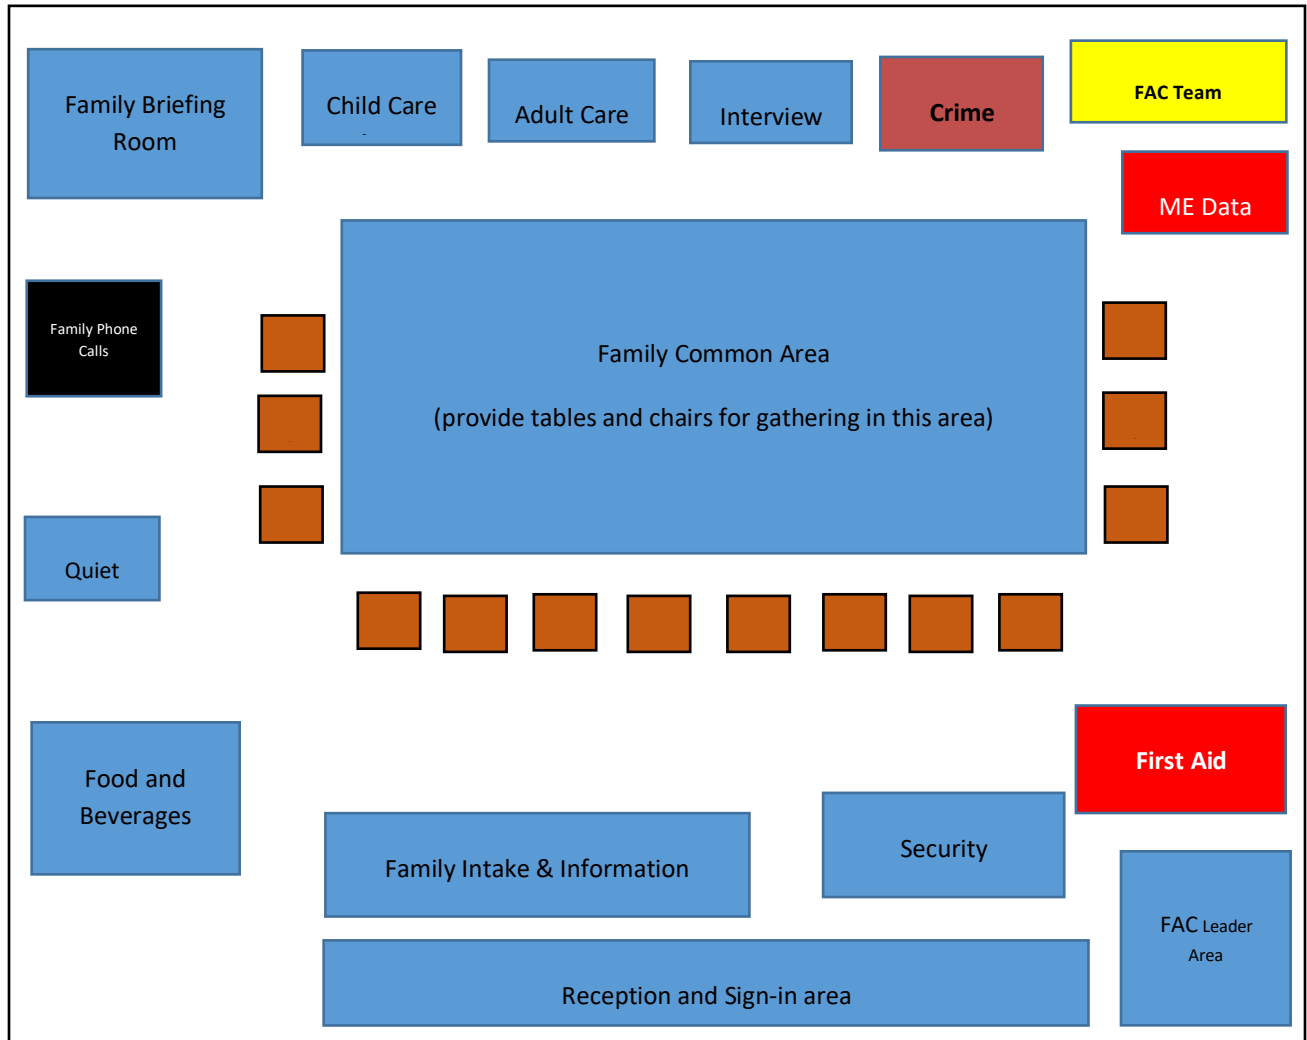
Family Briefing Room

Child Care

Adult Care

Interview

Crime

FAC Team

ME Data

Family Phone Calls

Family Common Area

(provide tables and chairs for gathering in this area)

Quiet

Food and Beverages

First Aid

Security

Family Intake & Information

FAC Leader Area

Reception and Sign-in area